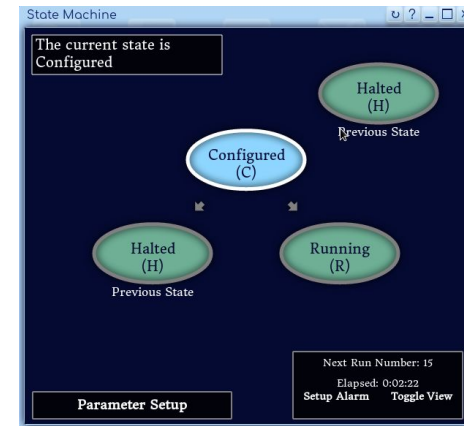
State Machine

The current state is Configured

Halted
(H)
Previous State

Configured
(C)

Halted
(H)
Previous State

Running
(R)

Next Run Number: 15

Elapsed: 0:02:22
Setup Alarm Toggle View

Parameter Setup